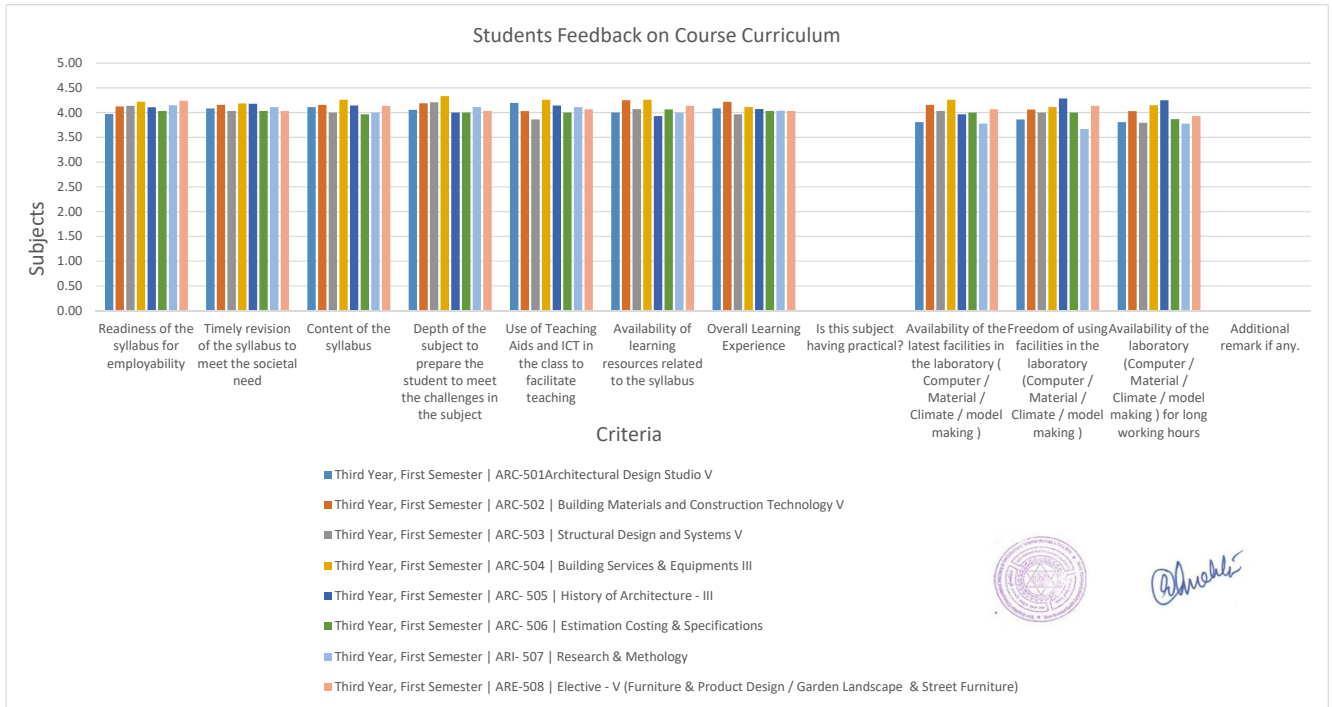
Students Feedback on Course Curriculum

5.00
4.50
4.00
3.50
3.00
2.50
2.00
1.50
1.00
0.50
0.00

Subjects

Readiness of the syllabus for employability
Timely revision of the syllabus to meet the societal need
Content of the syllabus
Depth of the subject to prepare the student to meet the challenges in the subject
Use of Teaching Aids and ICT in the class to facilitate teaching
Availability of learning resources related to the syllabus
Overall Learning Experience
Is this subject having practical?
Availability of the latest facilities in the laboratory ( Computer / Material / Climate / model making )
Freedom of using facilities in the laboratory (Computer / Material / Climate / model making )
Availability of the laboratory (Computer / Material / Climate / model making ) for long working hours
Additional remark if any.

Criteria

Third Year, First Semester | ARC-501Architectural Design Studio V
Third Year, First Semester | ARC-502 | Building Materials and Construction Technology V
Third Year, First Semester | ARC-503 | Structural Design and Systems V
Third Year, First Semester | ARC-504 | Building Services & Equipments III
Third Year, First Semester | ARC- 505 | History of Architecture - III
Third Year, First Semester | ARC- 506 | Estimation Costing & Specifications
Third Year, First Semester | ARI- 507 | Research & Methology
Third Year, First Semester | ARE-508 | Elective - V (Furniture & Product Design / Garden Landscape & Street Furniture)

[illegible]